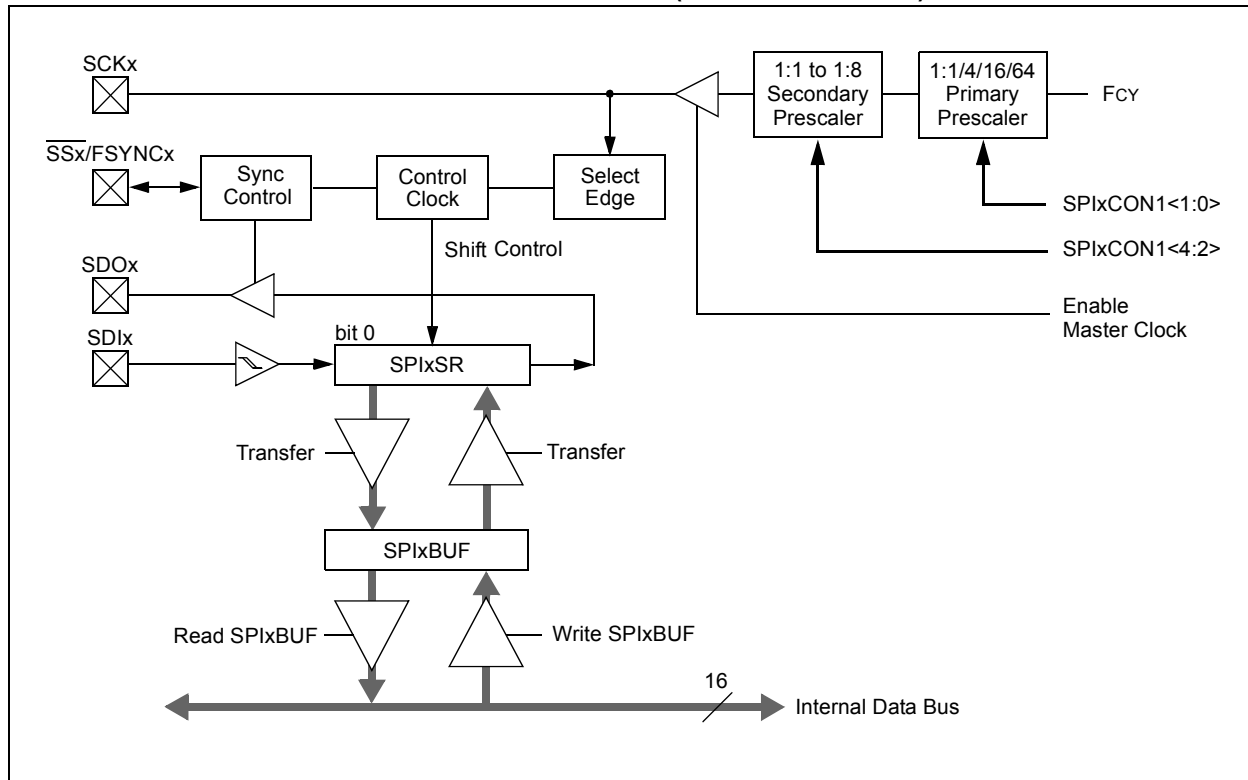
SCKx

1:1 to 1:8 Secondary Prescaler

1:1/4/16/64 Primary Prescaler

FCY

$\overline{SSx}$/FSYNCx

Sync Control

Control Clock

Select Edge

SPIxCON1<1:0>

Shift Control

SPIxCON1<4:2>

SDOx

Enable Master Clock

SDIx

bit 0

SPIxSR

Transfer

Transfer

SPIxBUF

Read SPIxBUF

Write SPIxBUF

16

Internal Data Bus